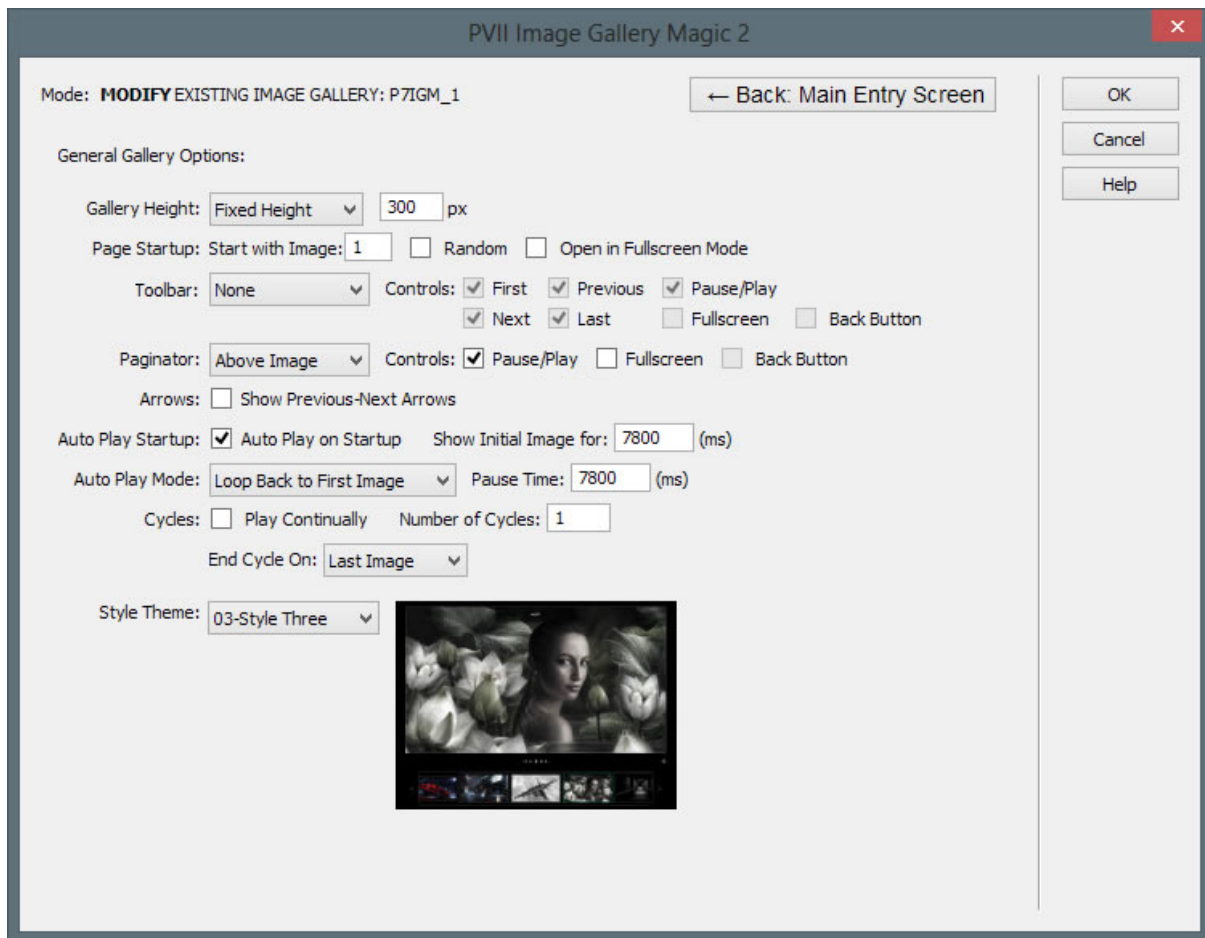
PVII Image Gallery Magic 2

Mode: **MODIFY** EXISTING IMAGE GALLERY: P7IGM_1

← Back: Main Entry Screen

OK

Cancel

Help

General Gallery Options:

Gallery Height: Fixed Height 300 px

Page Startup: Start with Image: 1 Random Open in Fullscreen Mode

Toolbar: None Controls: First Previous Pause/Play
Next Last Fullscreen Back Button

Paginator: Above Image Controls: Pause/Play Fullscreen Back Button

Arrows: Show Previous-Next Arrows

Auto Play Startup: Auto Play on Startup Show Initial Image for: 7800 (ms)

Auto Play Mode: Loop Back to First Image Pause Time: 7800 (ms)

Cycles: Play Continually Number of Cycles: 1

End Cycle On: Last Image

Style Theme: 03-Style Three